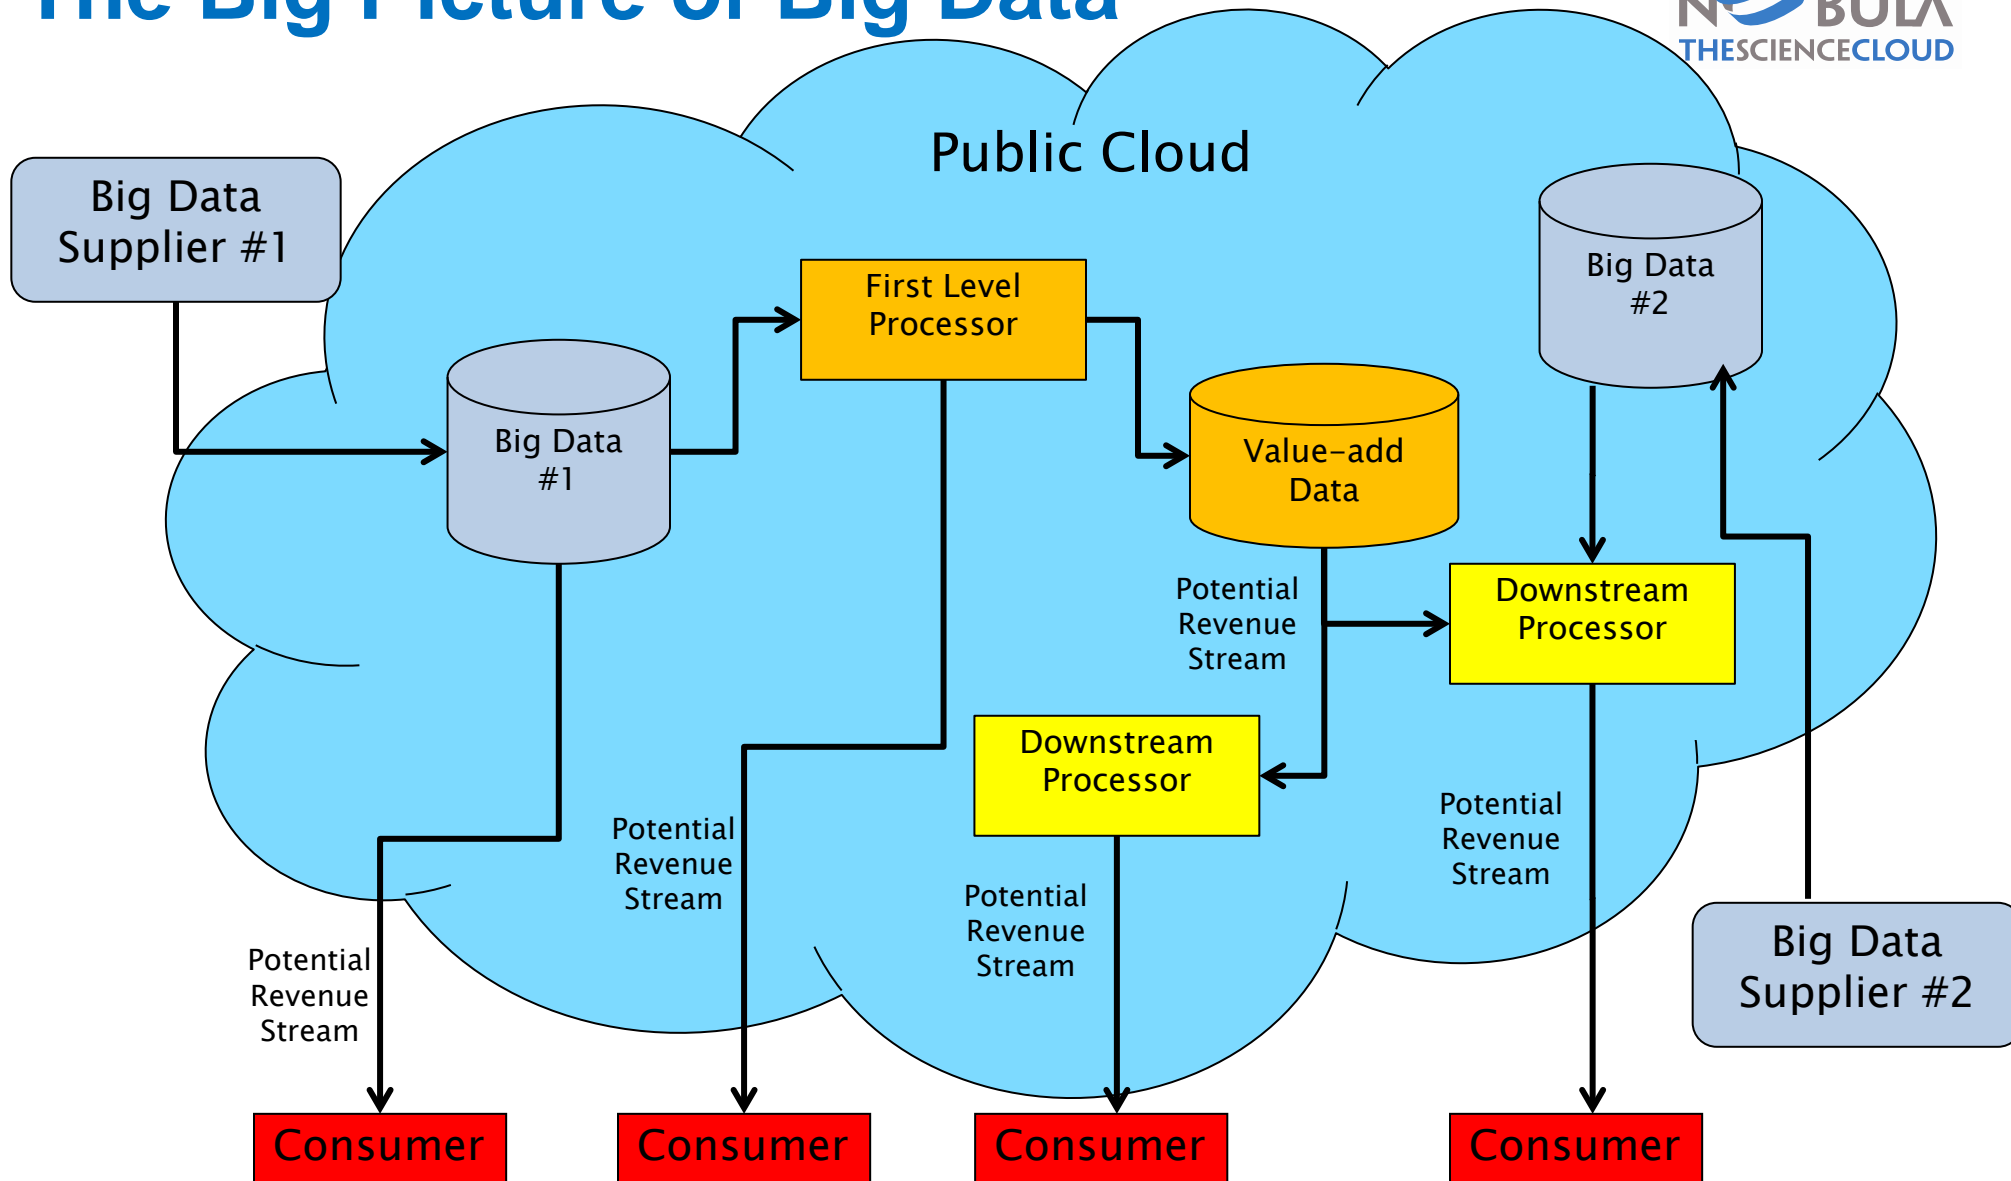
The Big Picture of Big Data

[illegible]BULA
THESCIENCECLOUD

Public Cloud

Big Data Supplier #1

Big Data #1

First Level Processor

Value-add Data

Big Data #2

Downstream Processor

Downstream Processor

Potential Revenue Stream

Potential Revenue Stream

Potential Revenue Stream

Potential Revenue Stream

Potential Revenue Stream

Big Data Supplier #2

Consumer

Consumer

Consumer

Consumer